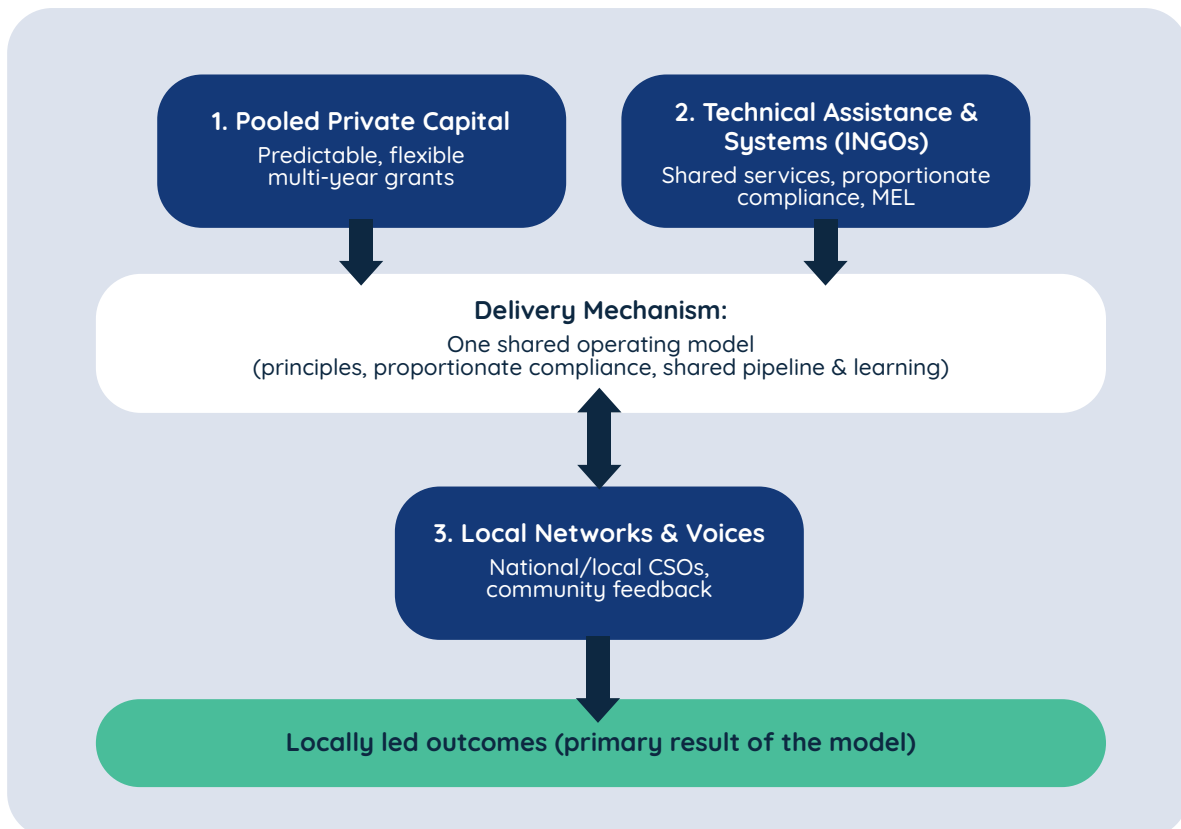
1. Pooled Private Capital
Predictable, flexible multi-year grants

2. Technical Assistance & Systems (INGOs)
Shared services, proportionate compliance, MEL

Delivery Mechanism:
One shared operating model
(principles, proportionate compliance, shared pipeline & learning)

3. Local Networks & Voices
National/local CSOs, community feedback

Locally led outcomes (primary result of the model)